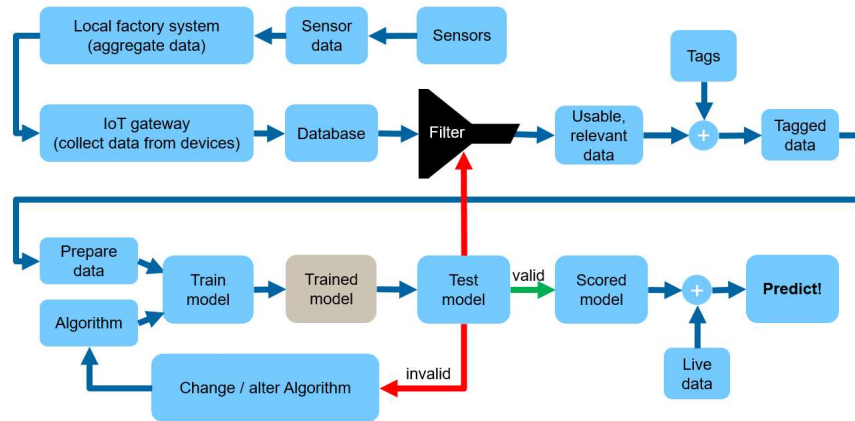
Local factory system (aggregate data)

Sensor data

Sensors

Tags

IoT gateway (collect data from devices)

Database

Filter

Usable, relevant data

+

Tagged data

Prepare data

Train model

Trained model

Test model

valid

Scored model

+

Predict!

Algorithm

Live data

Change / alter Algorithm

invalid